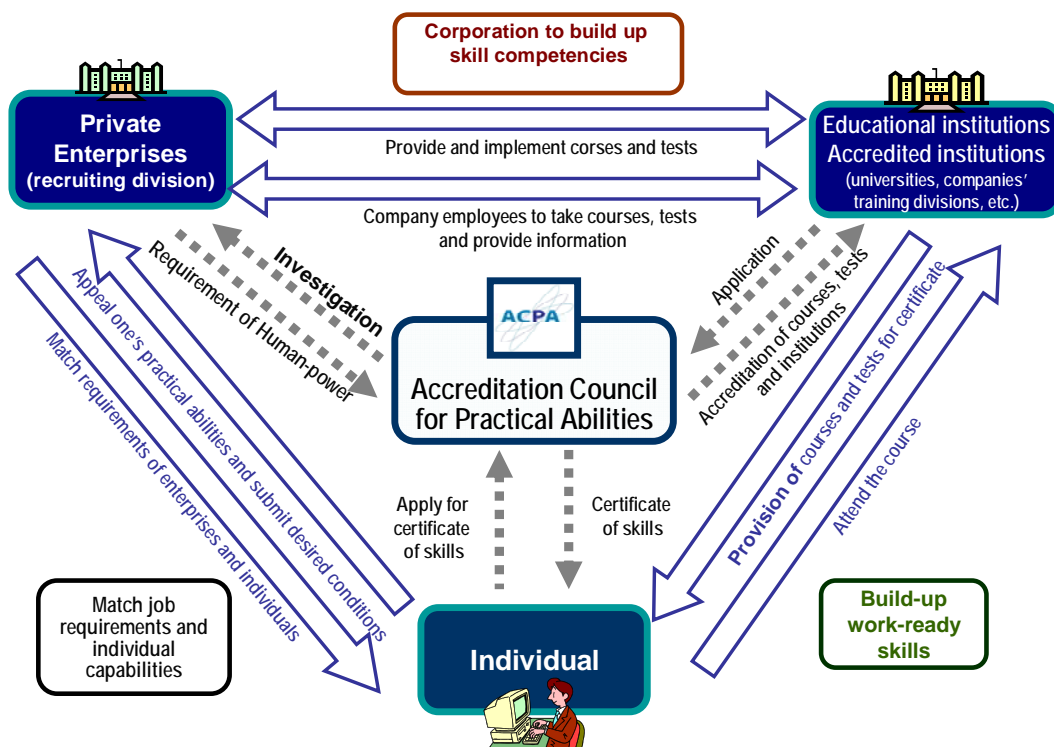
Corporation to build up skill competencies

Private Enterprises (recruiting division)

Educational institutions Accredited institutions (universities, companies' training divisions, etc.)

Provide and implement corses and tests

Company employees to take courses, tests and provide information

Investigation

Requirement of Human-power

Application

Accreditation of courses, tests and institutions

ACPA

Accreditation Council for Practical Abilities

Appeal one's practical abilities and submit desired conditions

Match requirements of enterprises and individuals

Provision of courses and tests for certificate

Attend the course

Apply for certificate of skills

Certificate of skills

Match job requirements and individual capabilities

Individual

Build-up work-ready skills